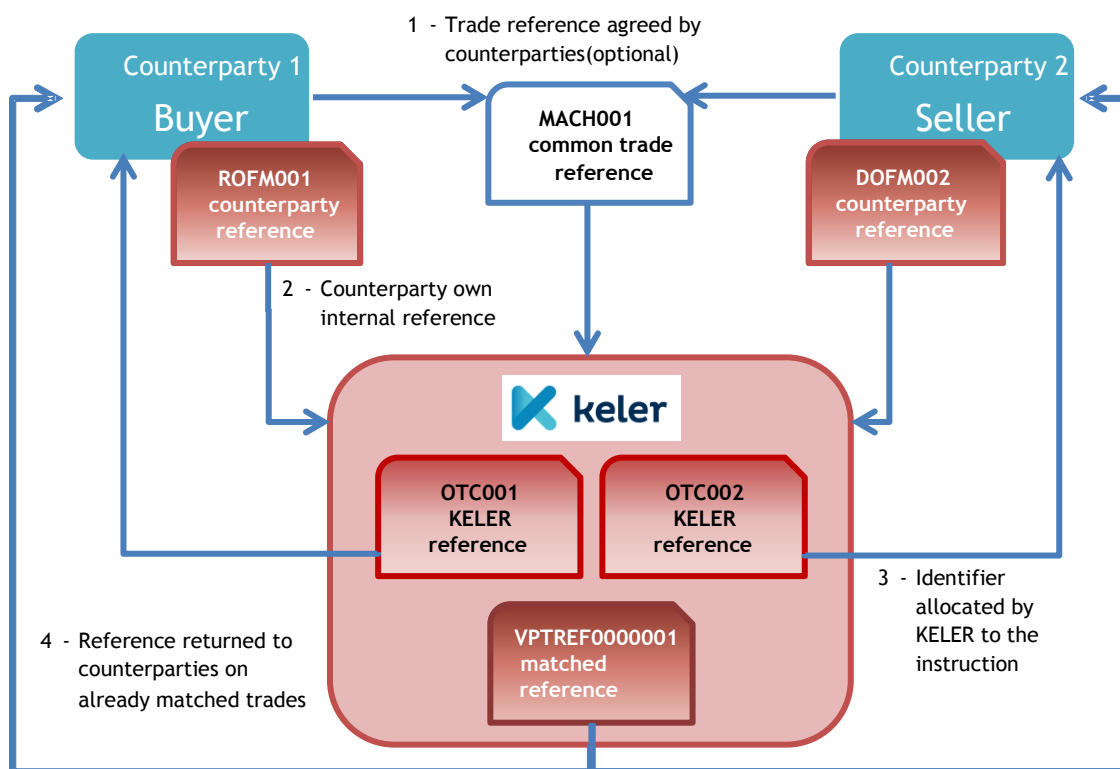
1 - Trade reference agreed by counterparties(optional)

Counterparty 1
Buyer

ROFM001
counterparty reference

MACH001
common trade reference

Counterparty 2
Seller

DOFM002
counterparty reference

2 - Counterparty own internal reference

keler

OTC001
KELER
reference

OTC002
KELER
reference

3 - Identifier allocated by KELER to the instruction

4 - Reference returned to counterparties on already matched trades

VPTREF0000001
matched reference